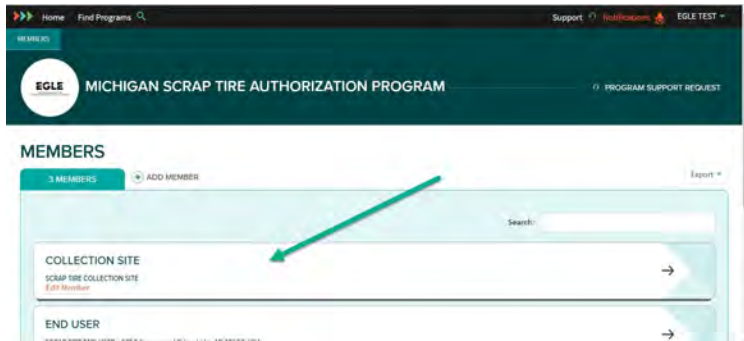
Home Find Programs

Support Notifications EGLE TEST

MEMBERS

EGLE

MICHIGAN SCRAP TIRE AUTHORIZATION PROGRAM

PROGRAM SUPPORT REQUEST

MEMBERS

3 MEMBERS

ADD MEMBER

Export

Search:

COLLECTION SITE

SCRAP TIRE COLLECTION SITE

Edit Member

END USER

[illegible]